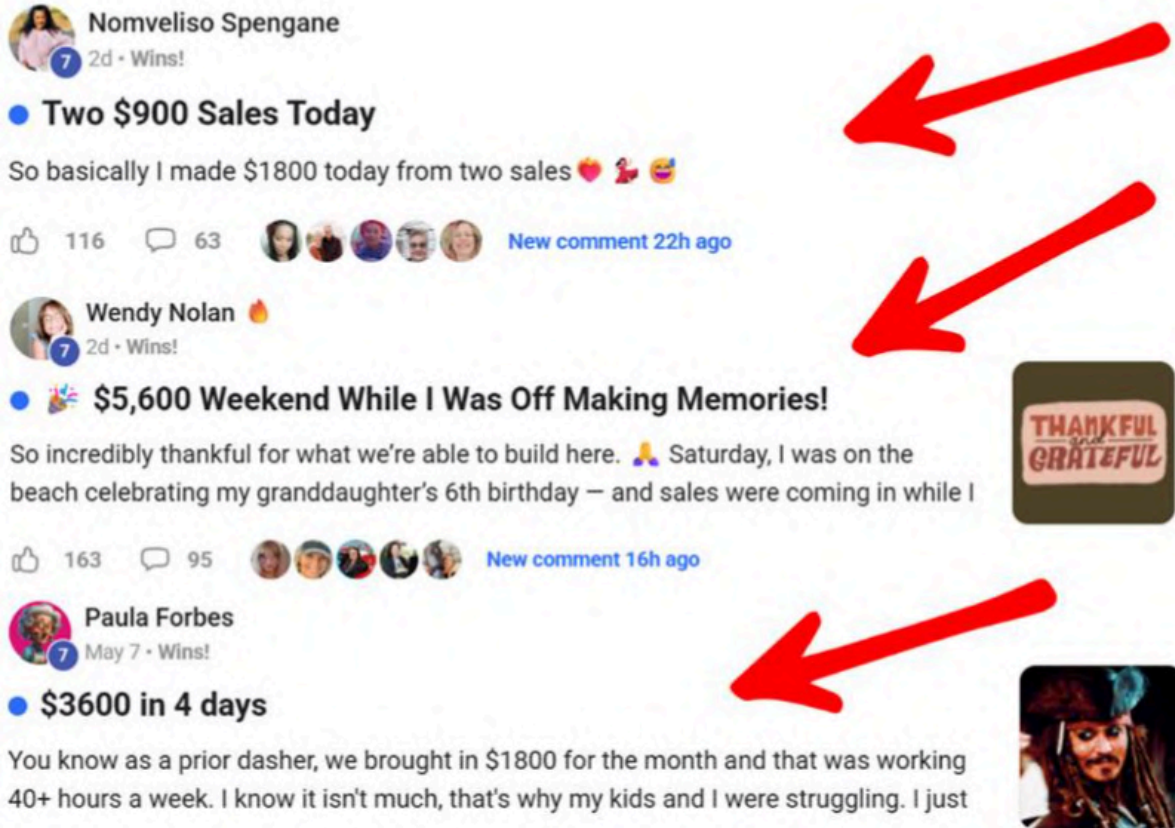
Nomveliso Spengane
7 2d • Wins!

Two $900 Sales Today

So basically I made $1800 today from two sales ❤️ 💃 😅

116 63 New comment 22h ago

Wendy Nolan 🔥
7 2d • Wins!

🎉 $5,600 Weekend While I Was Off Making Memories!

So incredibly thankful for what we're able to build here. 🙏 Saturday, I was on the beach celebrating my granddaughter's 6th birthday — and sales were coming in while I

THANKFUL and GRATEFUL

163 95 New comment 16h ago

Paula Forbes
7 May 7 • Wins!

$3600 in 4 days

You know as a prior dasher, we brought in $1800 for the month and that was working 40+ hours a week. I know it isn't much, that's why my kids and I were struggling. I just